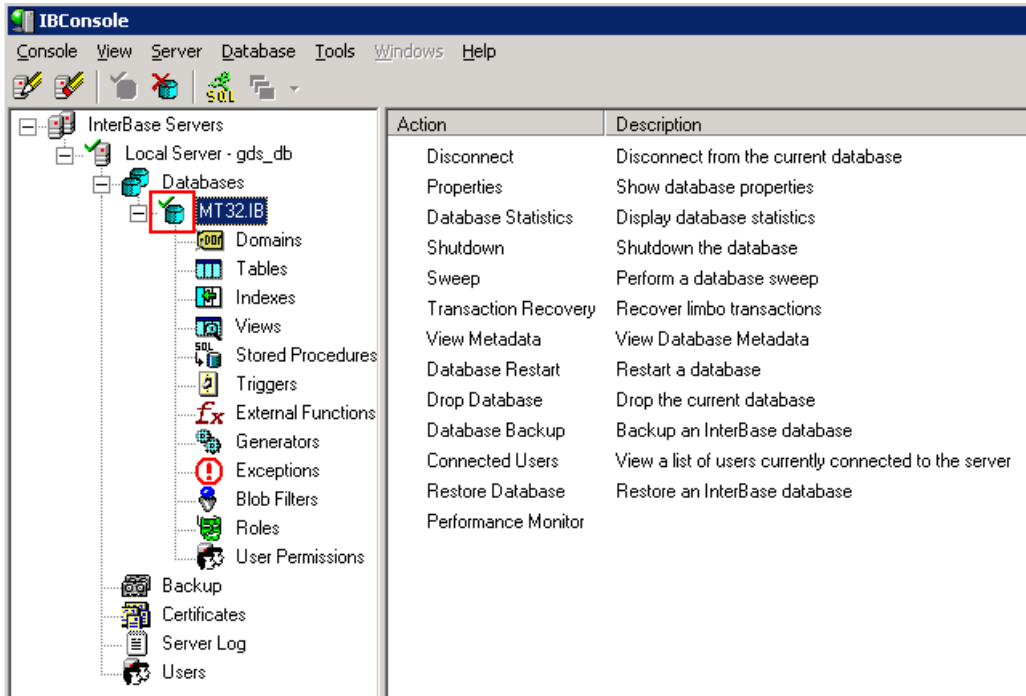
IBConsole

Console View Server Database Tools Windows Help

InterBase Servers
Local Server - gds_db
Databases
MT32.IB
Domains
Tables
Indexes
Views
Stored Procedures
Triggers
External Functions
Generators
Exceptions
Blob Filters
Roles
User Permissions
Backup
Certificates
Server Log
Users

| Action | Description |
|---|---|
| Disconnect | Disconnect from the current database |
| Properties | Show database properties |
| Database Statistics | Display database statistics |
| Shutdown | Shutdown the database |
| Sweep | Perform a database sweep |
| Transaction Recovery | Recover limbo transactions |
| View Metadata | View Database Metadata |
| Database Restart | Restart a database |
| Drop Database | Drop the current database |
| Database Backup | Backup an InterBase database |
| Connected Users | View a list of users currently connected to the server |
| Restore Database | Restore an InterBase database |
| Performance Monitor | |